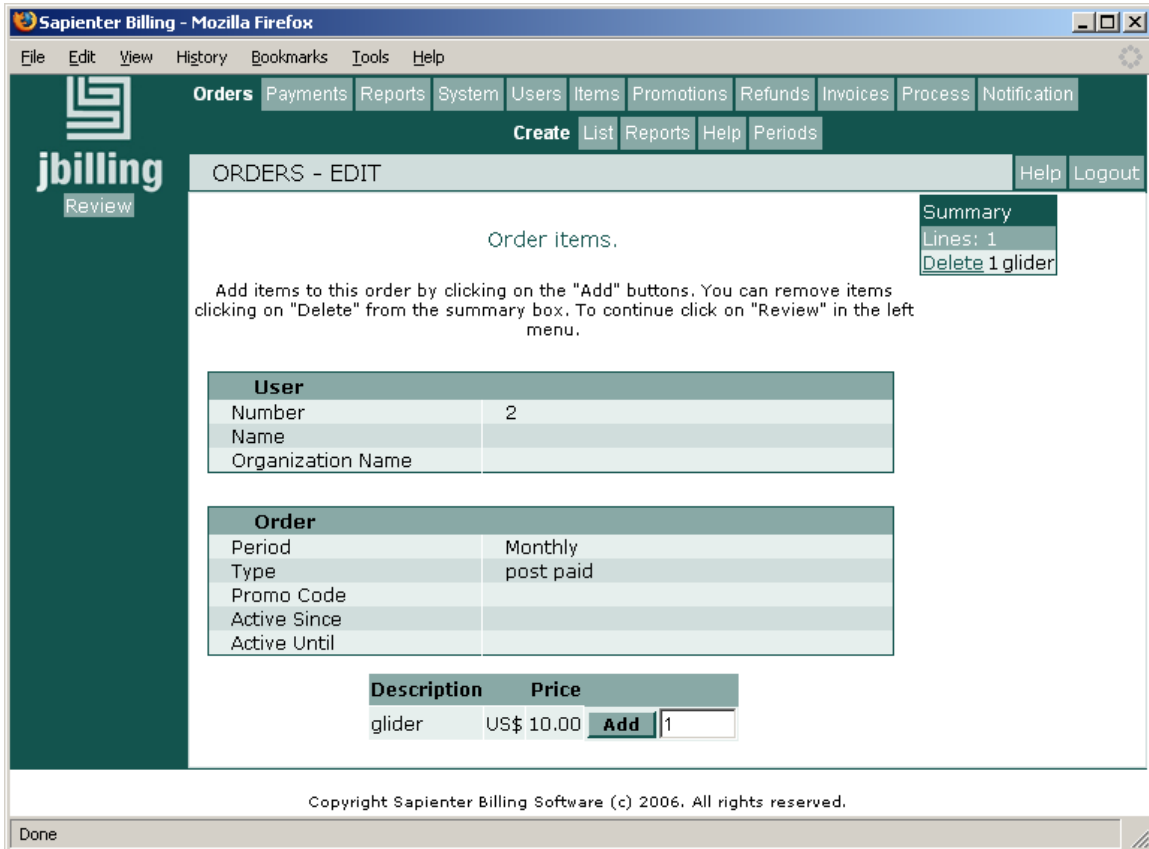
Sapienter Billing - Mozilla Firefox

File Edit View History Bookmarks Tools Help

jbilling

Review

Orders Payments Reports System Users Items Promotions Refunds Invoices Process Notification

Create List Reports Help Periods

ORDERS - EDIT

Help Logout

Summary
Lines: 1
Delete 1 glider

Order items.

Add items to this order by clicking on the "Add" buttons. You can remove items clicking on "Delete" from the summary box. To continue click on "Review" in the left menu.

| User | |
|---|---|
| Number | 2 |
| Name | |
| Organization Name | |

| Order | |
|---|---|
| Period | Monthly |
| Type | post paid |
| Promo Code | |
| Active Since | |
| Active Until | |

| Description | Price | | |
|---|---|---|---|
| glider | US$ 10.00 | Add | 1 |

Copyright Sapienter Billing Software (c) 2006. All rights reserved.

Done